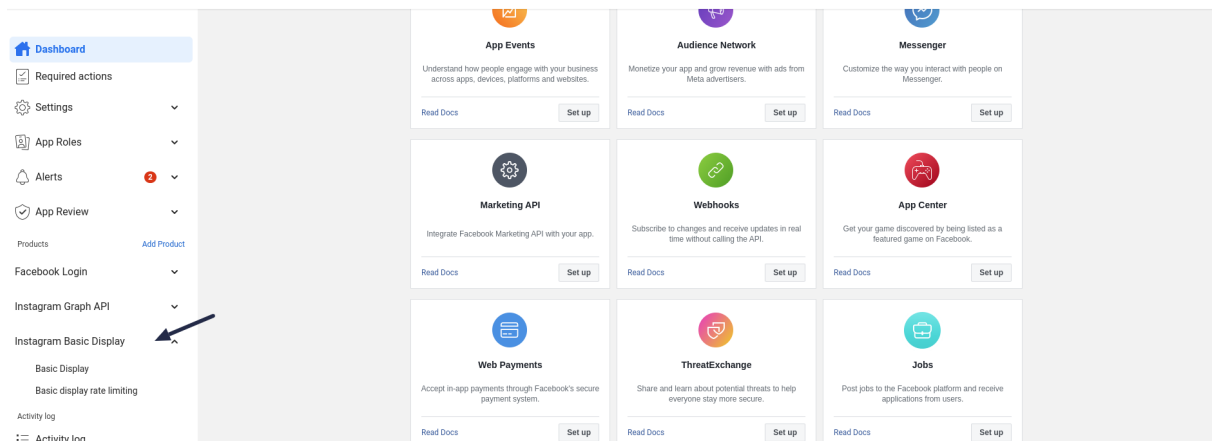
Dashboard
Required actions
Settings
App Roles
Alerts 2
App Review
Products
Add Product
Facebook Login
Instagram Graph API
Instagram Basic Display
Basic Display
Basic display rate limiting
Activity log
Activity log

App Events
Understand how people engage with your business across apps, devices, platforms and websites.
Read Docs
Set up

Audience Network
Monetize your app and grow revenue with ads from Meta advertisers.
Read Docs
Set up

Messenger
Customize the way you interact with people on Messenger.
Read Docs
Set up

Marketing API
Integrate Facebook Marketing API with your app.
Read Docs
Set up

Webhooks
Subscribe to changes and receive updates in real time without calling the API.
Read Docs
Set up

App Center
Get your game discovered by being listed as a featured game on Facebook.
Read Docs
Set up

Web Payments
Accept in-app payments through Facebook's secure payment system.
Read Docs
Set up

ThreatExchange
Share and learn about potential threats to help everyone stay more secure.
Read Docs
Set up

Jobs
Post jobs to the Facebook platform and receive applications from users.
Read Docs
Set up